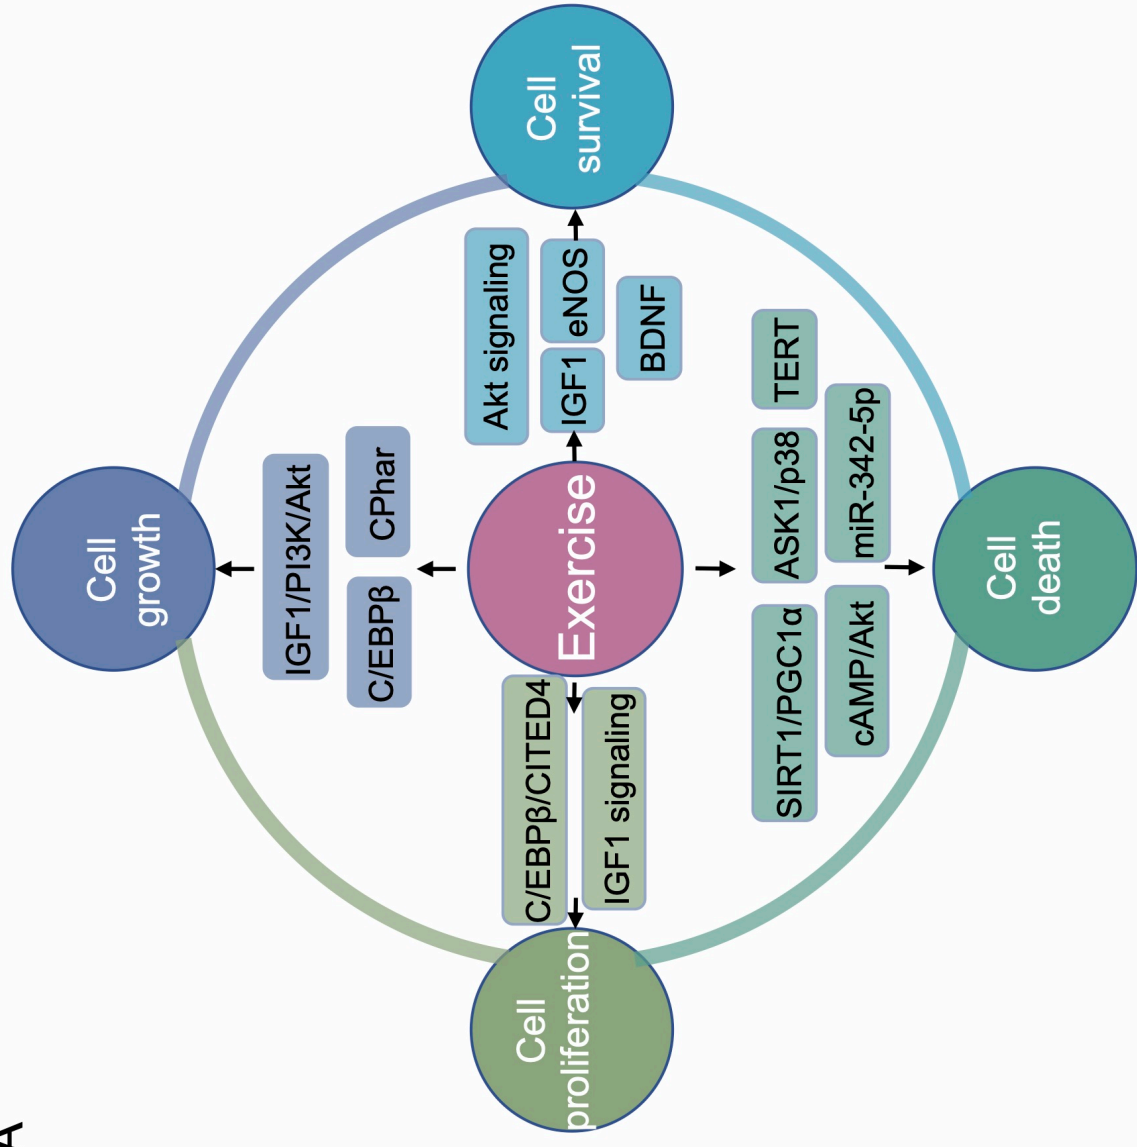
Cell survival

Akt signaling

IGF1

eNOS

BDNF

Cell growth

IGF1/PI3K/Akt

CPhar

C/EBPβ

Exercise

TERT

ASK1/p38

miR-342-5p

Cell death

SIRT1/PGC1α

cAMP/Akt

C/EBPβ/CITED4

IGF1 signaling

Cell proliferation

A